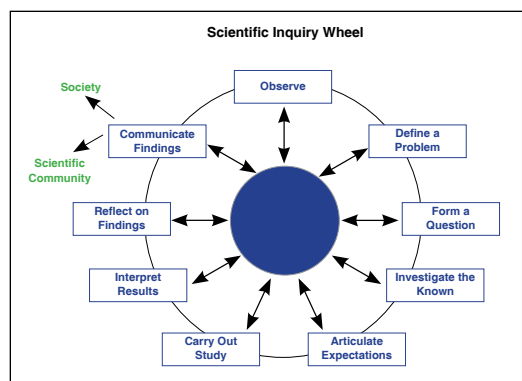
Scientific Inquiry Wheel

Observe

Define a Problem

Form a Question

Investigate the Known

Articulate Expectations

Carry Out Study

Interpret Results

Reflect on Findings

Communicate Findings

Society

Scientific Community